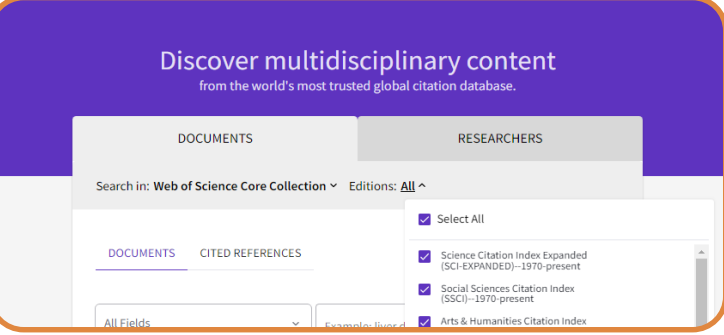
Discover multidisciplinary content
from the world's most trusted global citation database.

DOCUMENTS

RESEARCHERS

Search in: Web of Science Core Collection

Editions: All

DOCUMENTS

CITED REFERENCES

All Fields

Example: liver d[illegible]

Select All

Science Citation Index Expanded (SCI-EXPANDED)--1970-present

Social Sciences Citation Index (SSCI)--1970-present

Arts & Humanities Citation Index